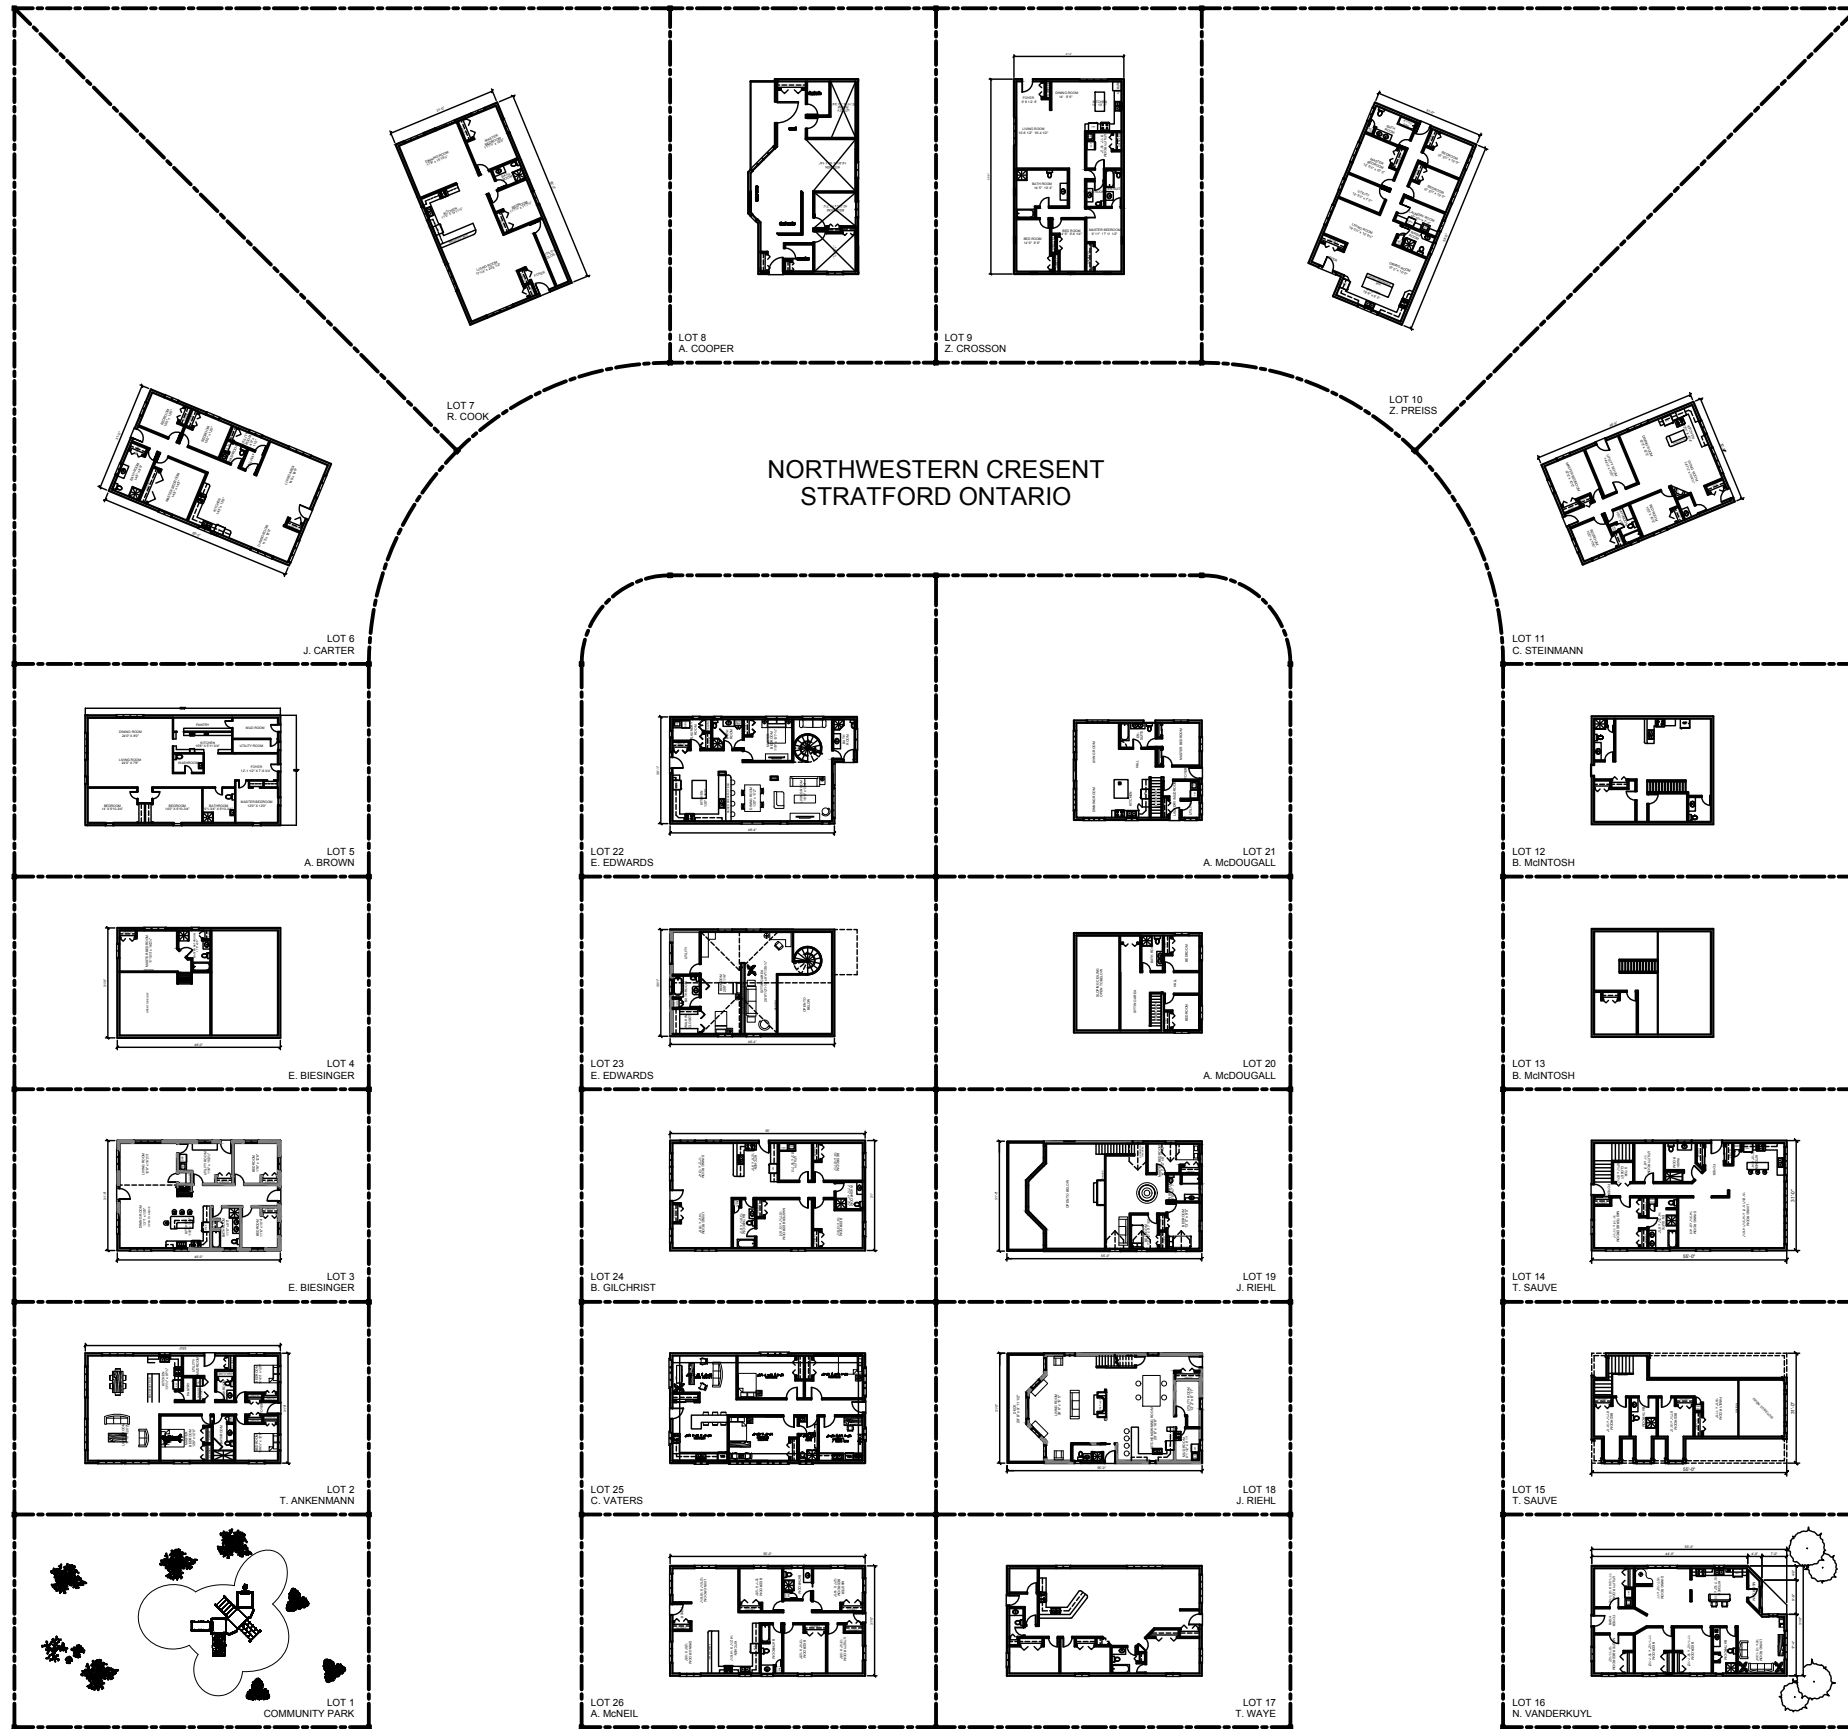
LOT 8
A. COOPER

LOT 9
Z. CROSSON

LOT 7
R. COOK

LOT 10
Z. PREISS

NORTHWESTERN CRESENT
STRATFORD ONTARIO

LOT 6
J. CARTER

LOT 11
C. STEINMANN

DINING ROOM

LIVING ROOM

BEDROOM

BEDROOM

BATHROOM

MASTER BEDROOM

PANTRY

MUD ROOM

UTILITY ROOM

FOYER

LOT 5
A. BROWN

LOT 22
E. EDWARDS

LOT 21
A. McDOUGALL

LOT 12
B. McINTOSH

LOT 4
E. BIESINGER

LOT 23
E. EDWARDS

LOT 20
A. McDOUGALL

LOT 13
B. McINTOSH

LOT 3
E. BIESINGER

LOT 24
B. GILCHRIST

LOT 19
J. RIEHL

LOT 14
T. SAUVE

LOT 2
T. ANKENMANN

LOT 25
C. VATERS

LOT 18
J. RIEHL

LOT 15
T. SAUVE

LOT 1
COMMUNITY PARK

LOT 26
A. McNEIL

LOT 17
T. WAYE

LOT 16
N. VANDERKUYL